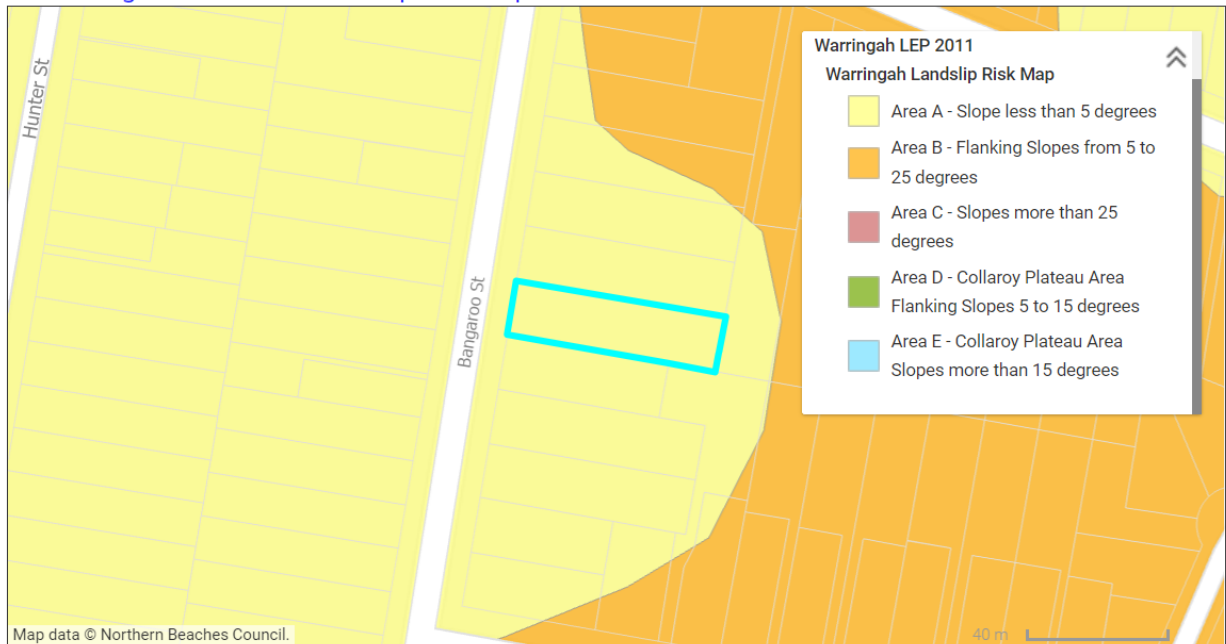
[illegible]

Hunter St

Bangaroo St

Warringah LEP 2011

Warringah Landslip Risk Map

Area A - Slope less than 5 degrees

Area B - Flanking Slopes from 5 to 25 degrees

Area C - Slopes more than 25 degrees

Area D - Collaroy Plateau Area Flanking Slopes 5 to 15 degrees

Area E - Collaroy Plateau Area Slopes more than 15 degrees

Map data © Northern Beaches Council.

40 m